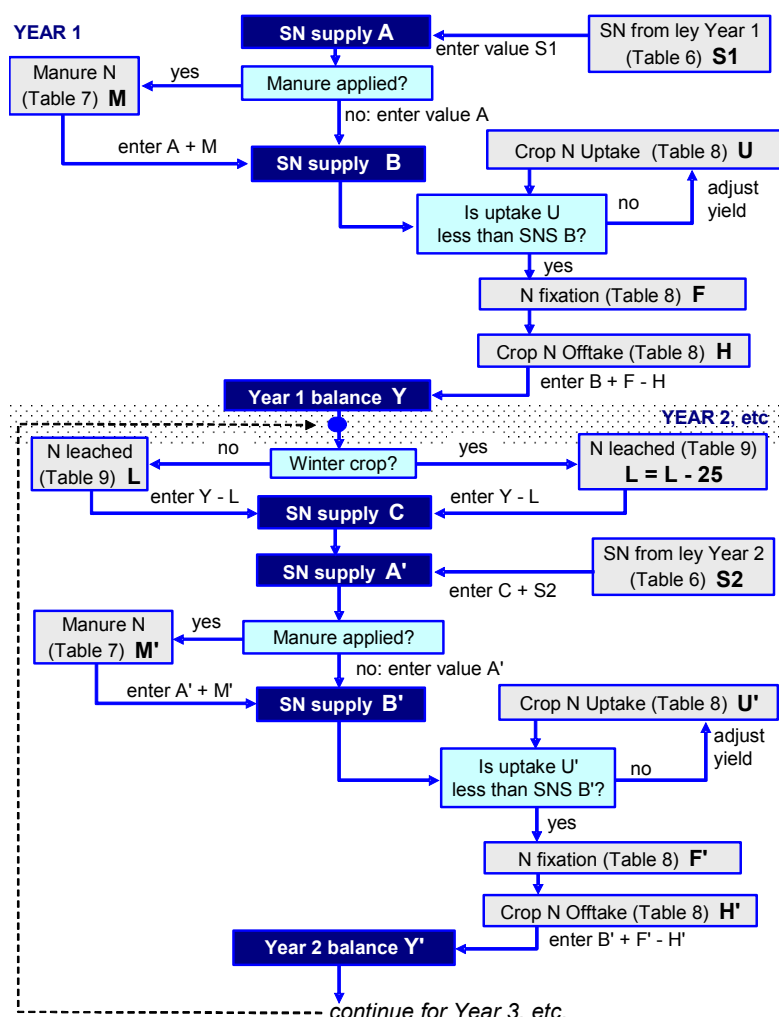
YEAR 1

SN supply A

enter value S1

SN from ley Year 1 (Table 6) S1

Manure N (Table 7) M

yes

Manure applied?

no: enter value A

enter A + M

SN supply B

Crop N Uptake (Table 8) U

no

adjust yield

Is uptake U less than SNS B?

yes

N fixation (Table 8) F

Crop N Offtake (Table 8) H

Year 1 balance Y

enter B + F - H

YEAR 2, etc

N leached (Table 9) L

no

Winter crop?

yes

N leached (Table 9) L = L - 25

enter Y - L

enter Y - L

SN supply C

SN supply A'

enter C + S2

SN from ley Year 2 (Table 6) S2

Manure N (Table 7) M'

yes

Manure applied?

no: enter value A'

enter A' + M'

SN supply B'

Crop N Uptake (Table 8) U'

adjust yield

Is uptake U' less than SNS B'?

no

yes

N fixation (Table 8) F'

Crop N Offtake (Table 8) H'

Year 2 balance Y'

enter B' + F' - H'

continue for Year 3, etc